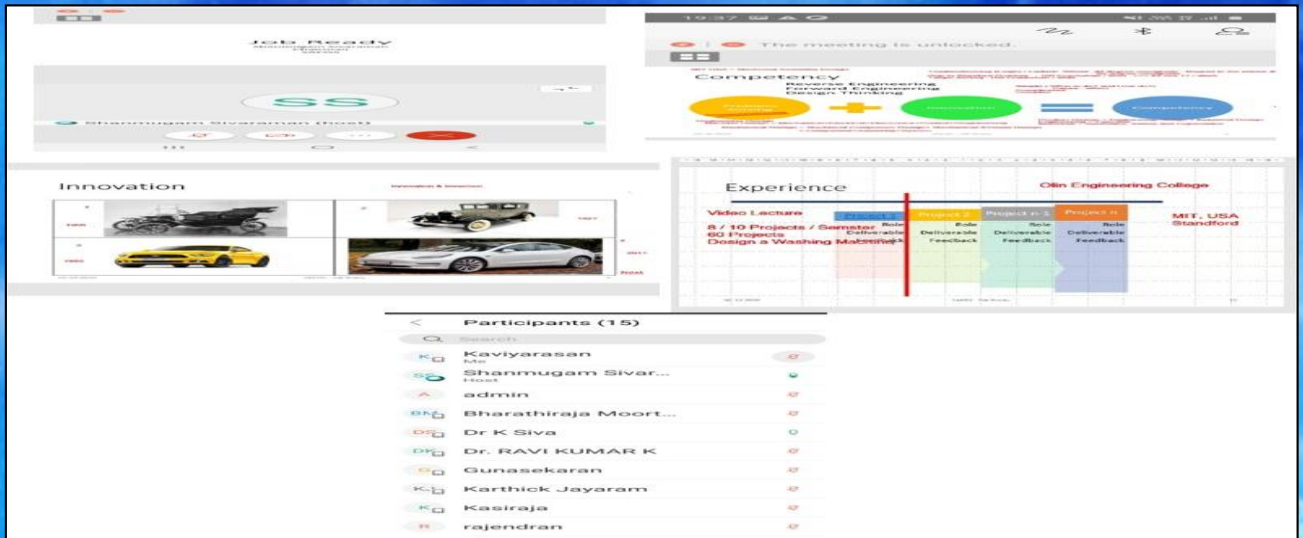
Job Ready
Shanmugam Sivaraman

SS

Shanmugam Sivaraman (host)

The meeting is unlocked.

Competency
Reverse Engineering
Forward Engineering
Design Thinking

Innovation

Experience

Olin Engineering College

Video Lecture
8 / 10 Projects / Semester
60 Projects
Design a Washing Machine

Project 1
Project 2
Project n-1
Project n

Role
Deliverable
Feedback

MIT, USA
Standford

Participants (15)

Search

Kaviyarasan
Me
Shanmugam Sivar...
Host
admin
Bharathiraja Moort...
Dr K Siva
Dr. RAVI KUMAR K
Gunasekaran
Karthick Jayaram
Kasiraja
rajendran